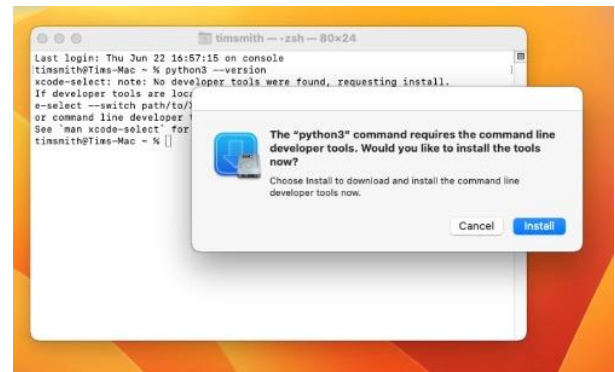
timsmith — -zsh — 80×24

Last login: Thu Jun 22 16:57:15 on console
timsmith@Tims-Mac ~ % python3 --version
xcode-select: note: No developer tools were found, requesting install.
If developer tools are loca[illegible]
e-select --switch path/to/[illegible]
or command line developer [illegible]
See `man xcode-select` for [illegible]
timsmith@Tims-Mac ~ %

The "python3" command requires the command line developer tools. Would you like to install the tools now?

Choose Install to download and install the command line developer tools now.

Cancel
Install